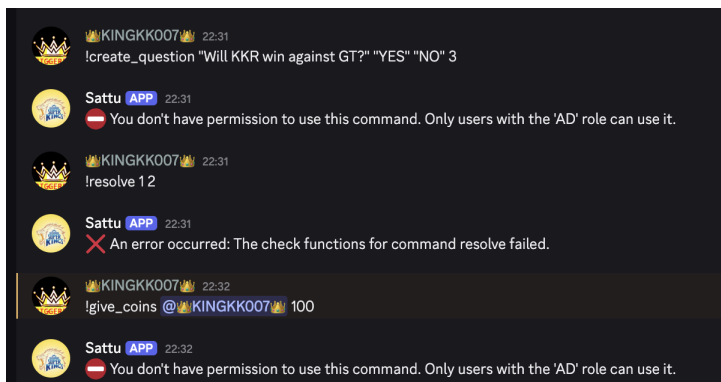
👑KINGKK007👑 22:31
!create_question "Will KKR win against GT?" "YES" "NO" 3

Sattu APP 22:31
⛔ You don't have permission to use this command. Only users with the 'AD' role can use it.

👑KINGKK007👑 22:31
!resolve 1 2

Sattu APP 22:31
❌ An error occurred: The check functions for command resolve failed.

👑KINGKK007👑 22:32
!give_coins @👑KINGKK007👑 100

Sattu APP 22:32
⛔ You don't have permission to use this command. Only users with the 'AD' role can use it.